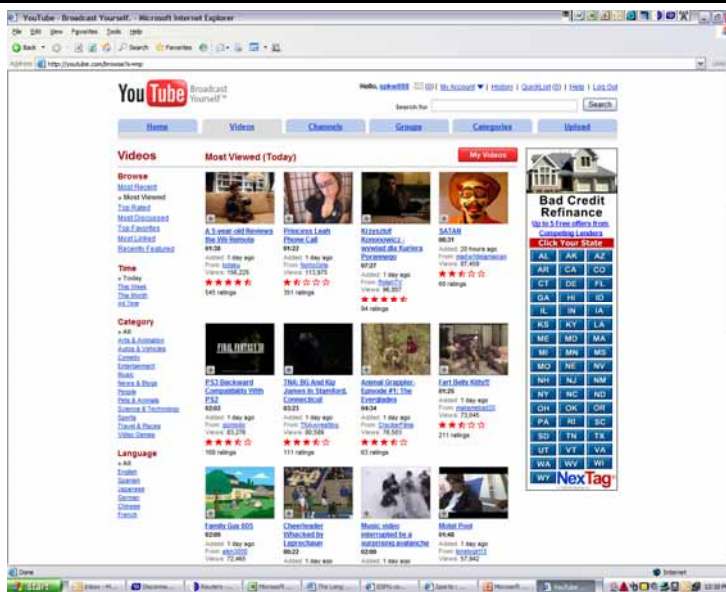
YouTube - Broadcast Yourself. - Microsoft Internet Explorer

File Edit View Favorites Tools Help

Back Search Favorites

Address http://youtube.com/browse?s=mp

YouTube Broadcast Yourself™

Hello, spkwill98 (0) | My Account | History | QuickList (0) | Help | Log Out

Search for Search

Home Videos Channels Groups Categories Upload

Videos

Most Viewed (Today)

My Videos

Browse
Most Recent
» Most Viewed
Top Rated
Most Discussed
Top Favorites
Most Linked
Recently Featured

Time
» Today
This Week
This Month
All Time

Category
» All
Arts & Animation
Autos & Vehicles
Comedy
Entertainment
Music
News & Blogs
People
Pets & Animals
Science & Technology
Sports
Travel & Places
Video Games

Language
» All
English
Spanish
Japanese
German
Chinese
French

A 5-year-old Reviews the Wii Remote
01:38
Added: 1 day ago
From: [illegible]
Views: 158,225
545 ratings

Princess Leah Phone Call
01:22
Added: 1 day ago
From: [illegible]
Views: 113,975
351 ratings

Krzysztof Kononowicz - wywiad dla Kuriera Porannego
07:27
Added: 1 day ago
From: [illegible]
Views: 96,007
94 ratings

SATAN
00:31
Added: 20 hours ago
From: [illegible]
Views: 87,459
60 ratings

FINAL FANTASY XI

PS3 Backward Compatibility With PS2
02:02
Added: 1 day ago
From: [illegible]
Views: 83,276
169 ratings

TNA: BG And Kip James In Stamford, Connecticut
03:23
Added: 1 day ago
From: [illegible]
Views: 80,586
111 ratings

Animal Grappler Episode #1: The Everglades
04:34
Added: 1 day ago
From: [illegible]
Views: 76,583
63 ratings

Fart Belly Kitty!!
01:25
Added: 1 day ago
From: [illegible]
Views: 73,045
211 ratings

Family Guy 605
02:00
Added: 1 day ago
From: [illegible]
Views: 72,465

Cheerleader Whacked by Leprechaun
00:22
Added: 1 day ago
From: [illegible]
Views: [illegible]

Music video interrupted by a surprising avalanche
02:00
Added: 1 day ago
From: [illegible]
Views: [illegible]

Motel Pool
01:48
Added: 1 day ago
From: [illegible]
Views: 57,942

Bad Credit Refinance
Up to 5 Free offers from Competing Lenders
Click Your State

| AL | AK | AZ |
|---|---|---|
| AR | CA | CO |
| CT | DE | FL |
| GA | HI | ID |
| IL | IN | IA |
| KS | KY | LA |
| ME | MD | MA |
| MI | MN | MS |
| MO | NE | NV |
| NH | NJ | NM |
| NY | NC | ND |
| OH | OK | OR |
| PA | RI | SC |
| SD | TN | TX |
| UT | VT | VA |
| WA | WV | WI |
| WY | | |

NexTag

Done
Internet

start